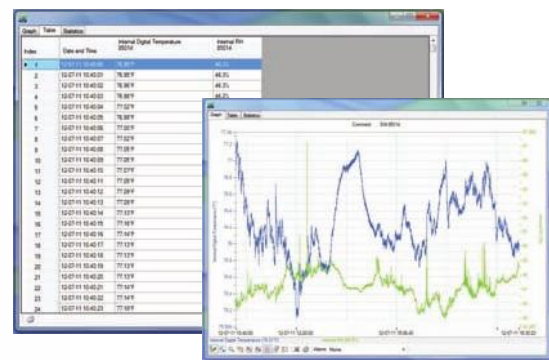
Graph | Table | Statistics

| Index | Date and Time | Internal Digital Temperature 2007A | Internal RH 2007A |
|---|---|---|---|
| 1 | 12-07-11 10:40:00 | 76.95°F | 46.3% |
| 2 | 12-07-11 10:40:01 | 76.95°F | 46.3% |
| 3 | 12-07-11 10:40:02 | 76.86°F | 46.3% |
| 4 | 12-07-11 10:40:03 | 76.86°F | 46.3% |
| 5 | 12-07-11 10:40:04 | 77.02°F | 46.3% |
| 6 | 12-07-11 10:40:05 | 76.86°F | 46.3% |
| 7 | 12-07-11 10:40:06 | 77.00°F | |
| 8 | 12-07-11 10:40:07 | 77.02°F | |
| 9 | 12-07-11 10:40:08 | 77.05°F | |
| 10 | 12-07-11 10:40:09 | 77.05°F | |
| 11 | 12-07-11 10:40:10 | 77.07°F | |
| 12 | 12-07-11 10:40:11 | 77.07°F | |
| 13 | 12-07-11 10:40:12 | 77.09°F | |
| 14 | 12-07-11 10:40:13 | 77.09°F | |
| 15 | 12-07-11 10:40:14 | 77.12°F | |
| 16 | 12-07-11 10:40:15 | 77.16°F | |
| 17 | 12-07-11 10:40:16 | 77.14°F | |
| 18 | 12-07-11 10:40:17 | 77.12°F | |
| 19 | 12-07-11 10:40:18 | 77.12°F | |
| 20 | 12-07-11 10:40:19 | 77.12°F | |
| 21 | 12-07-11 10:40:20 | 77.12°F | |
| 22 | 12-07-11 10:40:21 | 77.14°F | |
| 23 | 12-07-11 10:40:22 | 77.14°F | |
| 24 | 12-07-11 10:40:23 | 77.16°F | |

Graph | Table | Statistics

Comment: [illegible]

12-07-11 10:40:00 | 12-07-11 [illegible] | 12-07-11 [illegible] | 12-07-11 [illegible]

Internal Digital Temperature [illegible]

Internal RH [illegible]

Interval: None